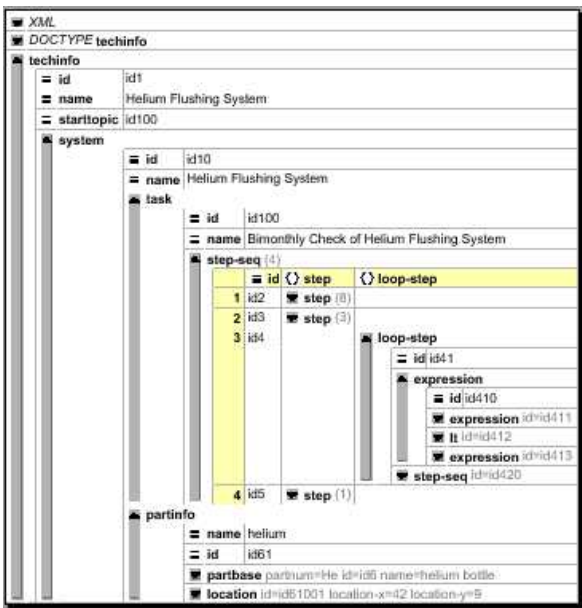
XML
DOCTYPE techinfo
techinfo
= id id1
= name Helium Flushing System
= starttopic id100
system
= id id10
= name Helium Flushing System
task
= id id100
= name Bimonthly Check of Helium Flushing System
step-seq (4)

| | = id | {} step | {} loop-step |
|---|---|---|---|
| 1 | id2 | step (8) | |
| 2 | id3 | step (3) | |
| 3 | id4 | | loop-step |
| 4 | id5 | step (1) | |

loop-step
= id id41
expression
= id id410
expression id=id411
lt id=id412
expression id=id413
step-seq id=id420

partinfo
= name helium
= id id61
partbase partnum=He id=id6 name=helium bottle
location id=id61001 location-x=42 location-y=9